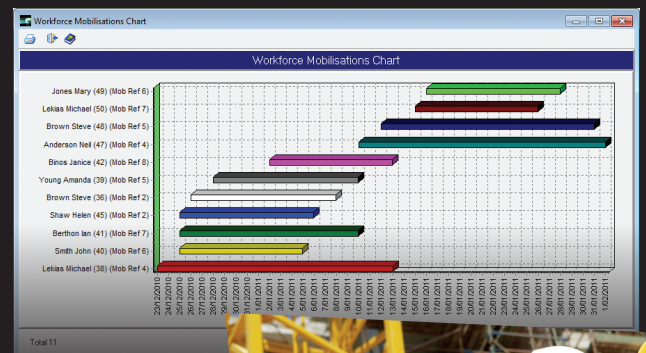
Workforce Mobilisations Chart

Workforce Mobilisations Chart

Jones Mary (49) (Mob Ref 6)
Lekias Michael (50) (Mob Ref 7)
Brown Steve (48) (Mob Ref 5)
Anderson Neil (47) (Mob Ref 4)
Binos Janice (42) (Mob Ref 8)
Young Amanda (39) (Mob Ref 5)
Brown Steve (36) (Mob Ref 2)
Shaw Helen (45) (Mob Ref 2)
Berthon Ian (41) (Mob Ref 7)
Smith John (40) (Mob Ref 6)
Lekias Michael (38) (Mob Ref 4)

23/12/2010
24/12/2010
25/12/2010
26/12/2010
27/12/2010
28/12/2010
29/12/2010
30/12/2010
31/12/2010
1/01/2011
2/01/2011
3/01/2011
4/01/2011
5/01/2011
6/01/2011
7/01/2011
8/01/2011
9/01/2011
10/01/2011
11/01/2011
12/01/2011
13/01/2011
14/01/2011
15/01/2011
16/01/2011
17/01/2011
18/01/2011
19/01/2011
20/01/2011
21/01/2011
22/01/2011
23/01/2011
24/01/2011
25/01/2011
26/01/2011
27/01/2011
28/01/2011
29/01/2011
30/01/2011
31/01/2011
1/02/2011

Total 11